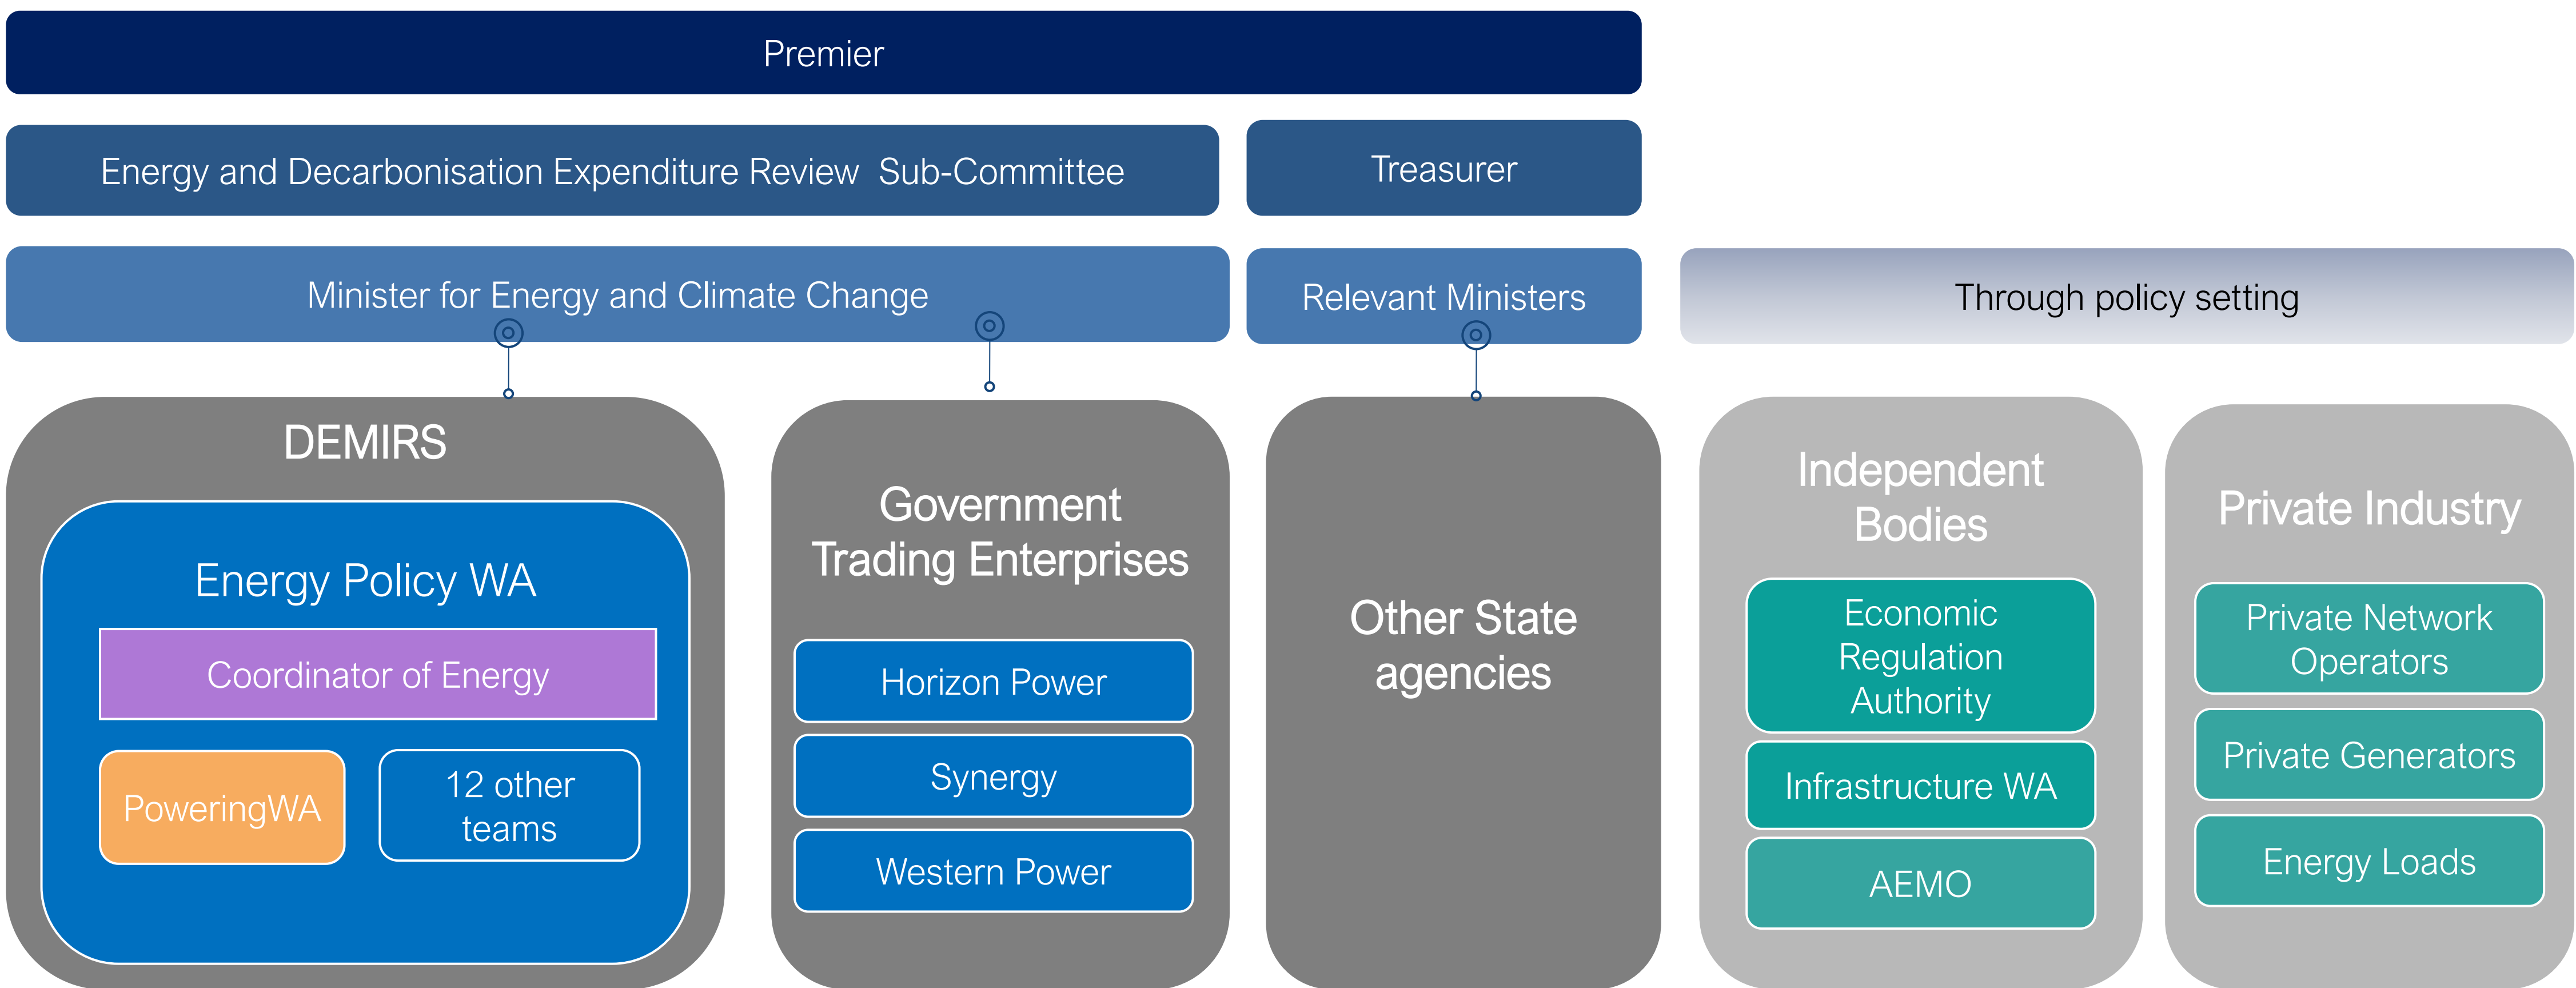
Premier

Energy and Decarbonisation Expenditure Review Sub-Committee

Treasurer

Minister for Energy and Climate Change

Relevant Ministers

Through policy setting

DEMIRS

Energy Policy WA

Coordinator of Energy

PoweringWA

12 other teams

Government Trading Enterprises

Horizon Power

Synergy

Western Power

Other State agencies

Independent Bodies

Economic Regulation Authority

Infrastructure WA

AEMO

Private Industry

Private Network Operators

Private Generators

Energy Loads